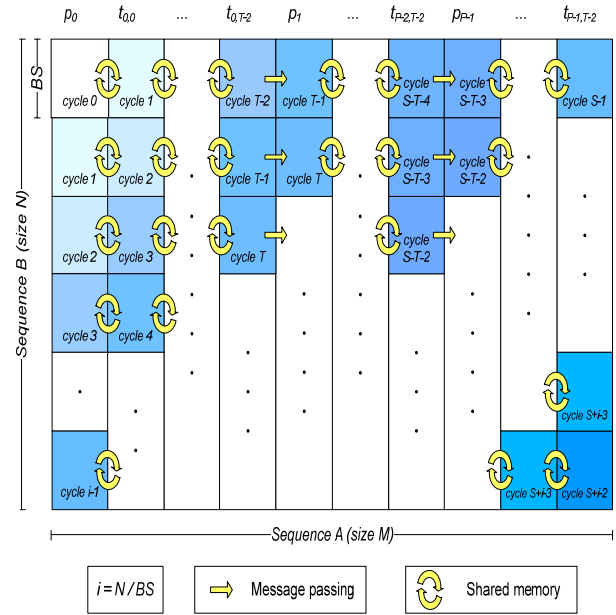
$p_0$ $t_{0,0}$ ... $t_{0,T-2}$ $p_1$ ... $t_{P-2,T-2}$ $p_{P-1}$ ... $t_{P-1,T-2}$

BS

Sequence B (size N)

cycle 0 cycle 1 cycle T-2 cycle T-1 cycle S-T-4 cycle S-T-3 cycle S-1

cycle 1 cycle 2 cycle T-1 cycle T cycle S-T-3 cycle S-T-2

cycle 2 cycle 3 cycle T cycle S-T-2

cycle 3 cycle 4

cycle S+i-3

cycle i-1 cycle S+i-3 cycle S+i-2

Sequence A (size M)

$i = N / BS$ Message passing Shared memory